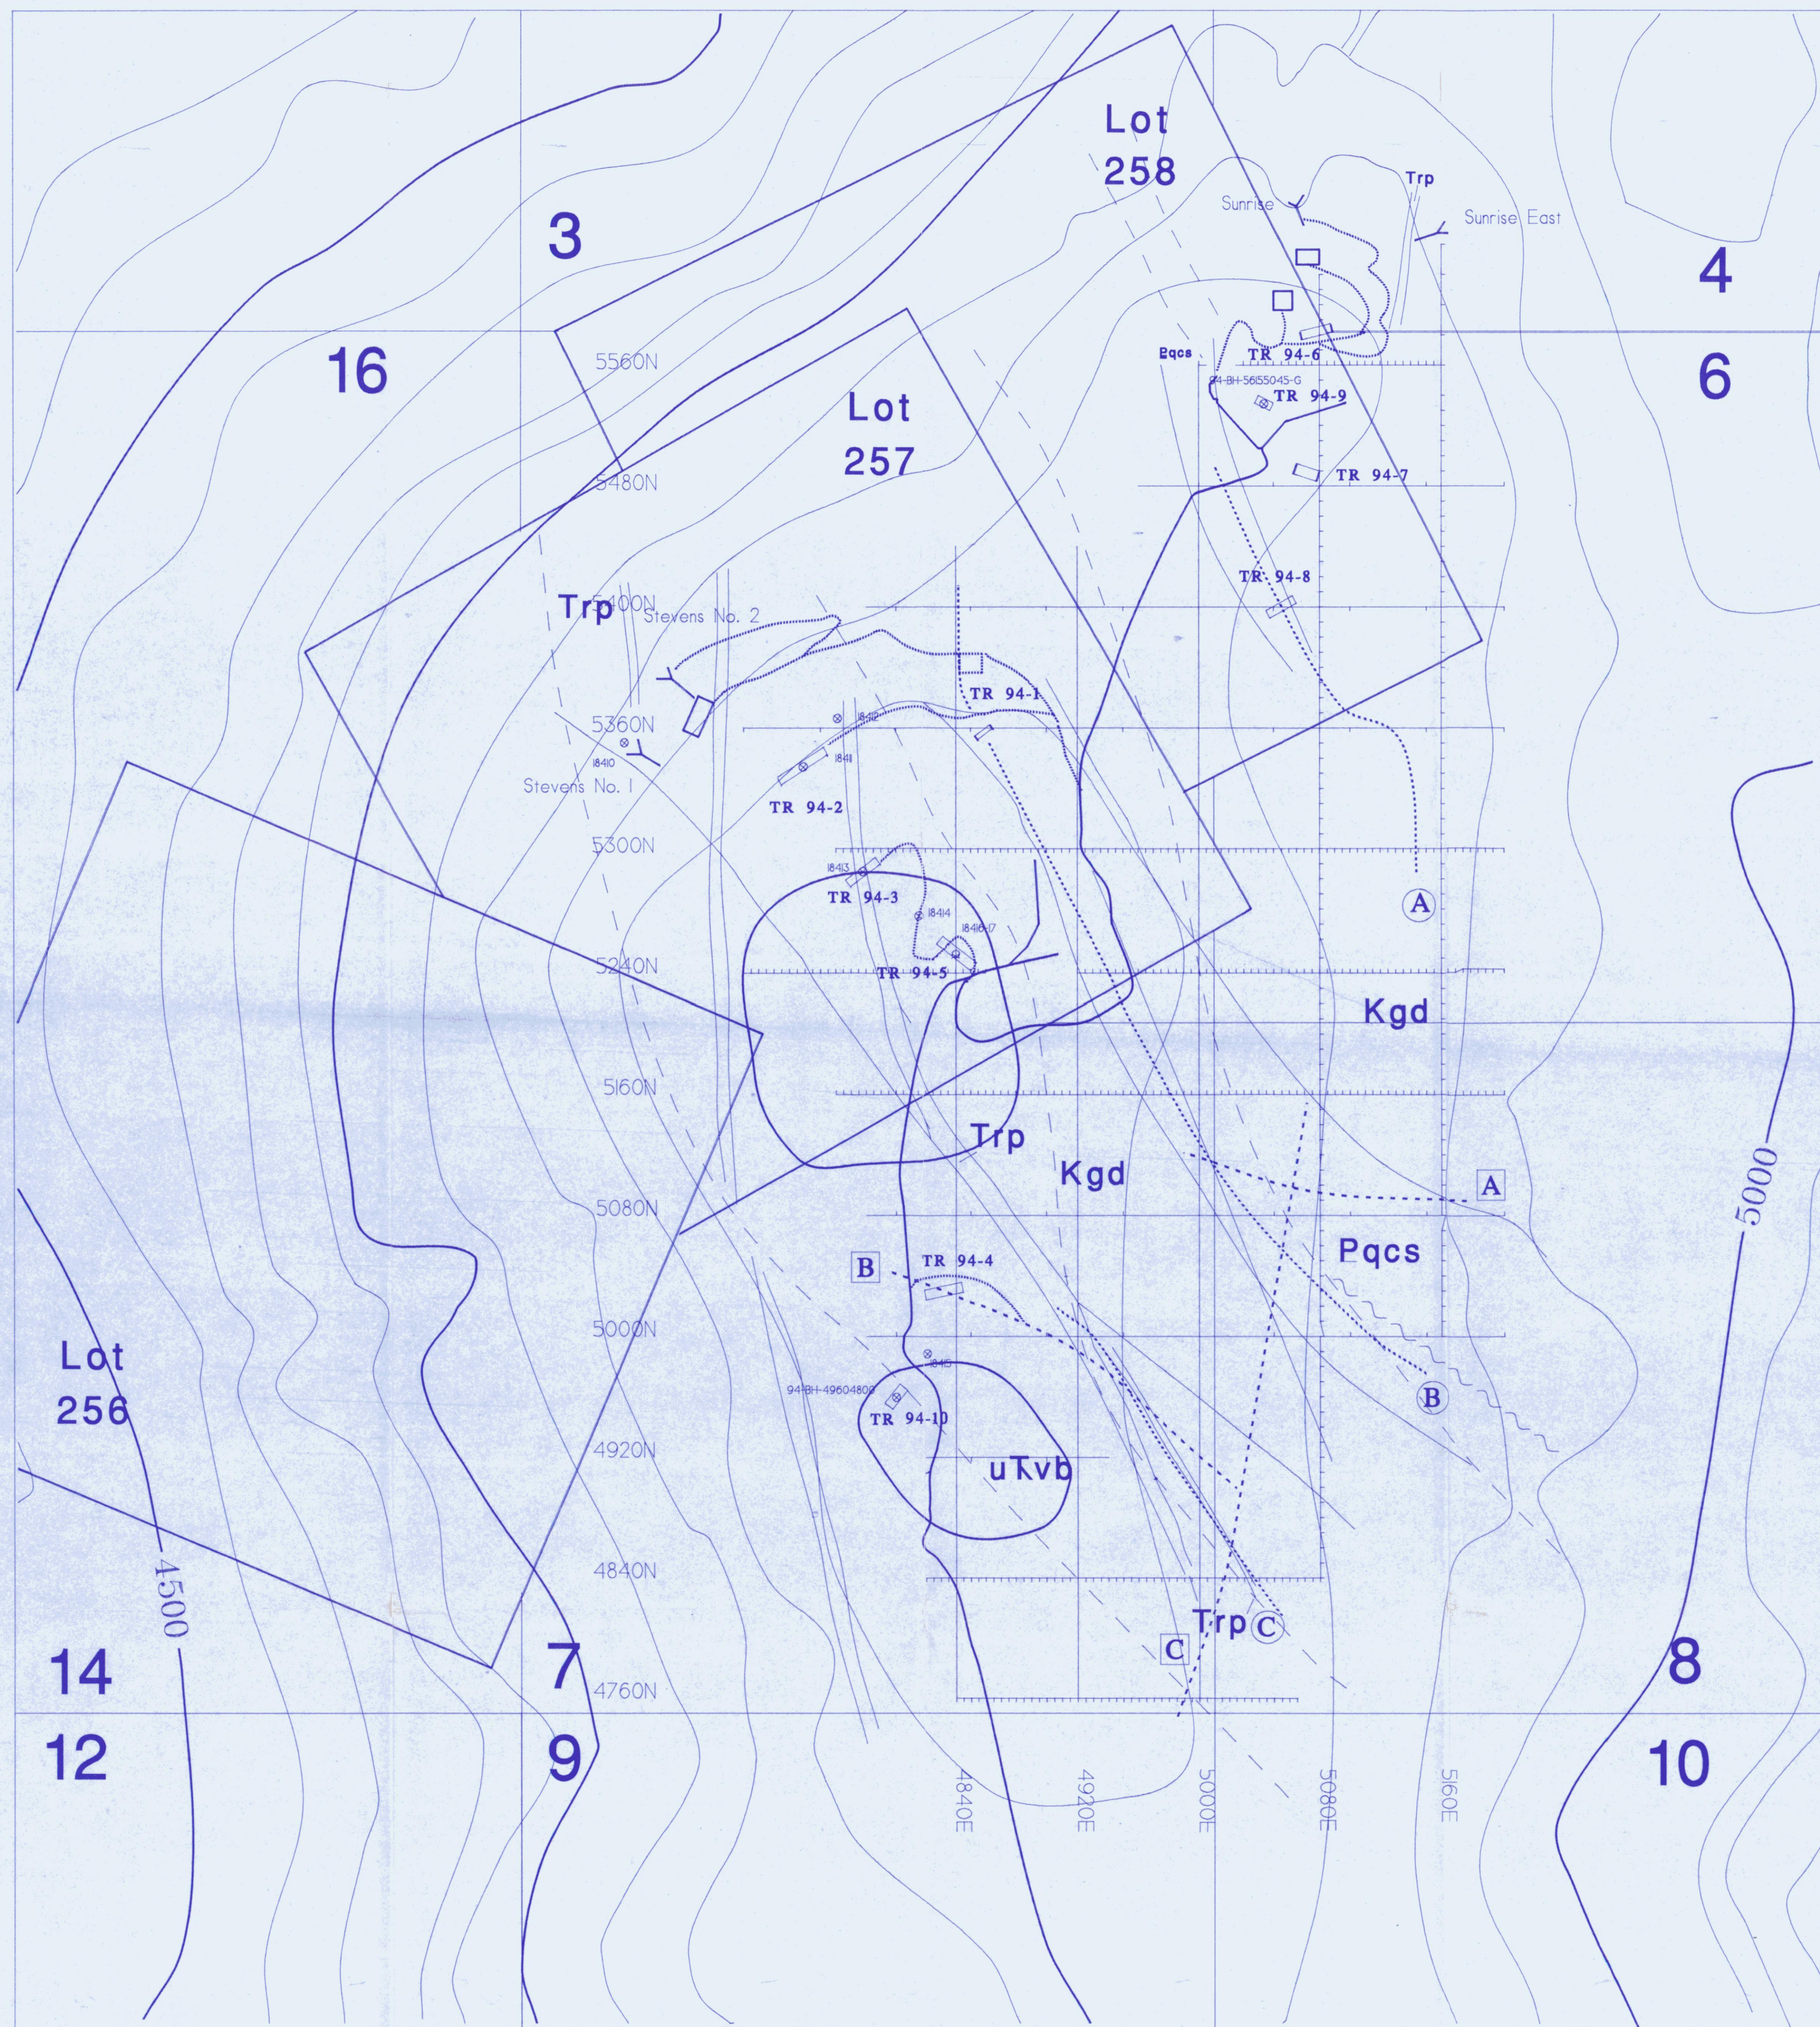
Lot 258

Trp

Sunrise

Sunrise East

3

4

16

6

5560N

Lot 257

Pqcs

TR 94-6

94-BH-56555045-G

TR 94-9

5480N

TR 94-7

TR 94-8

Trp

5400N

Stevens No. 2

TR 94-1

5360N

18410

Stevens No. 1

18411

TR 94-2

5300N

18413

TR 94-3

18414

18416/17

A

TR 94-5

5240N

Kgd

5160N

Trp

Kgd

A

5080N

Pqcs

B

TR 94-4

5000N

B

Lot 256

94-BH-49604808

TR 94-10

4920N

uTvb

4840N

4500

Trp

C

C

14

7

8

4760N

12

9

10

4840E

4920E

5000E

5080E

5160E

5000